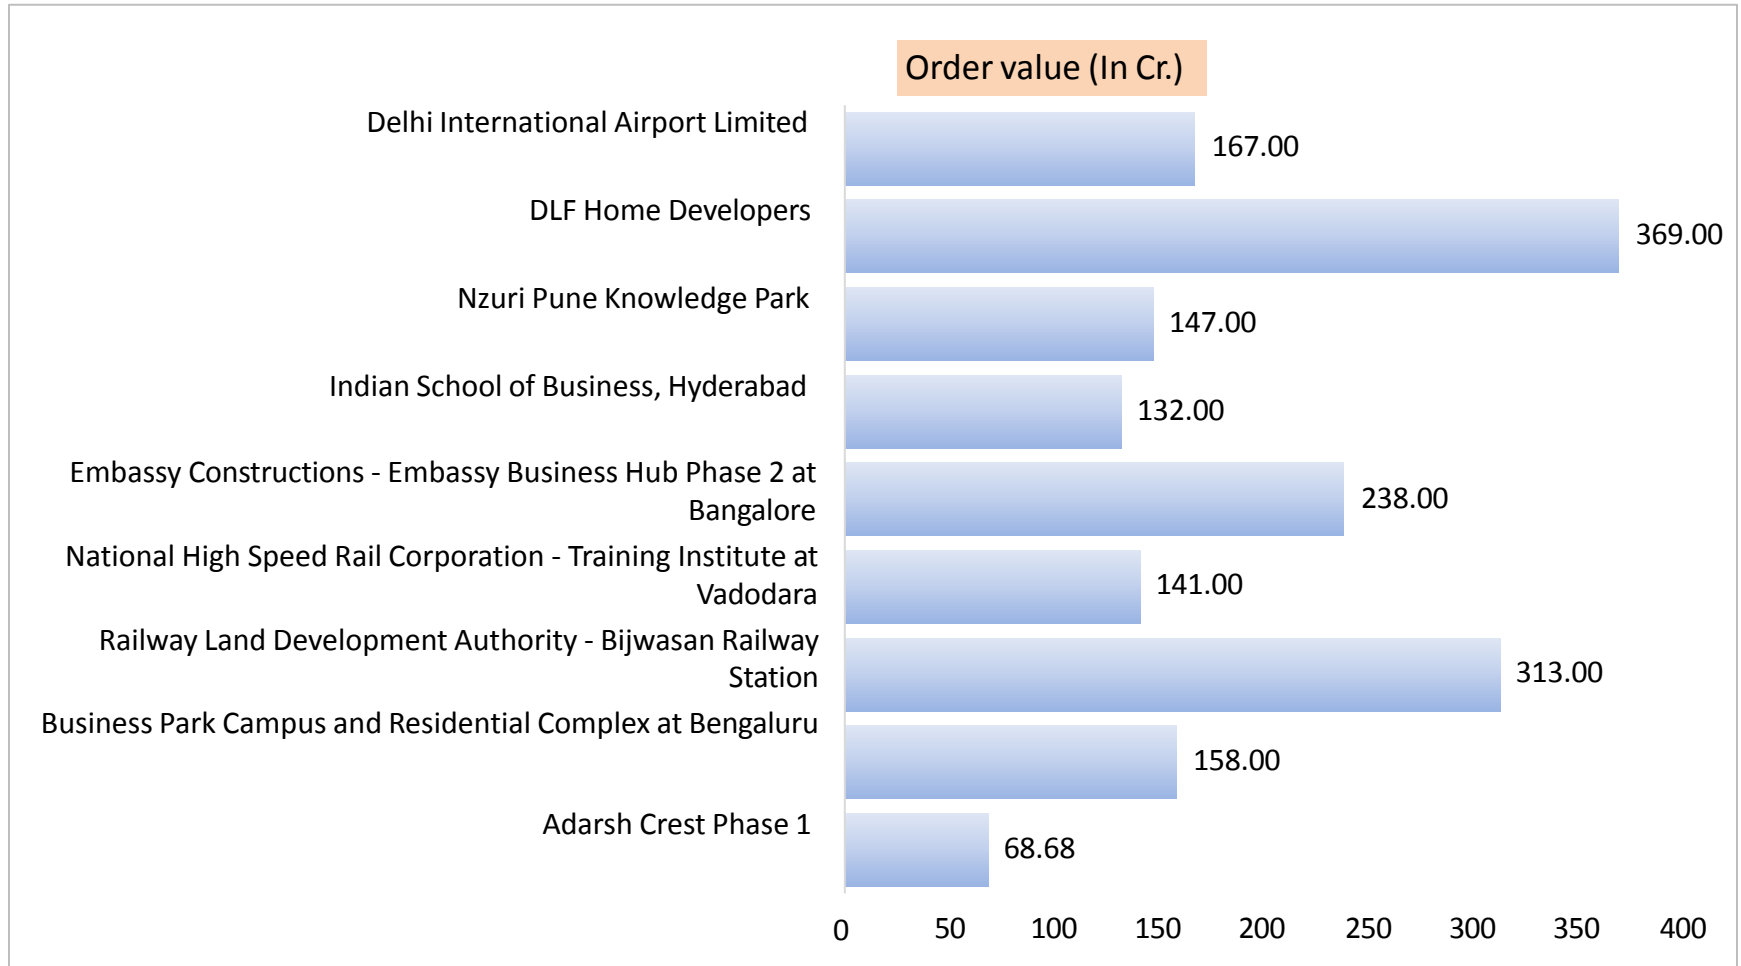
Order value (In Cr.)

Delhi International Airport Limited
167.00

DLF Home Developers
369.00

Nzuri Pune Knowledge Park
147.00

Indian School of Business, Hyderabad
132.00

Embassy Constructions - Embassy Business Hub Phase 2 at Bangalore
238.00

National High Speed Rail Corporation - Training Institute at Vadodara
141.00

Railway Land Development Authority - Bijwasan Railway Station
313.00

Business Park Campus and Residential Complex at Bengaluru
158.00

Adarsh Crest Phase 1
68.68

0 50 100 150 200 250 300 350 400